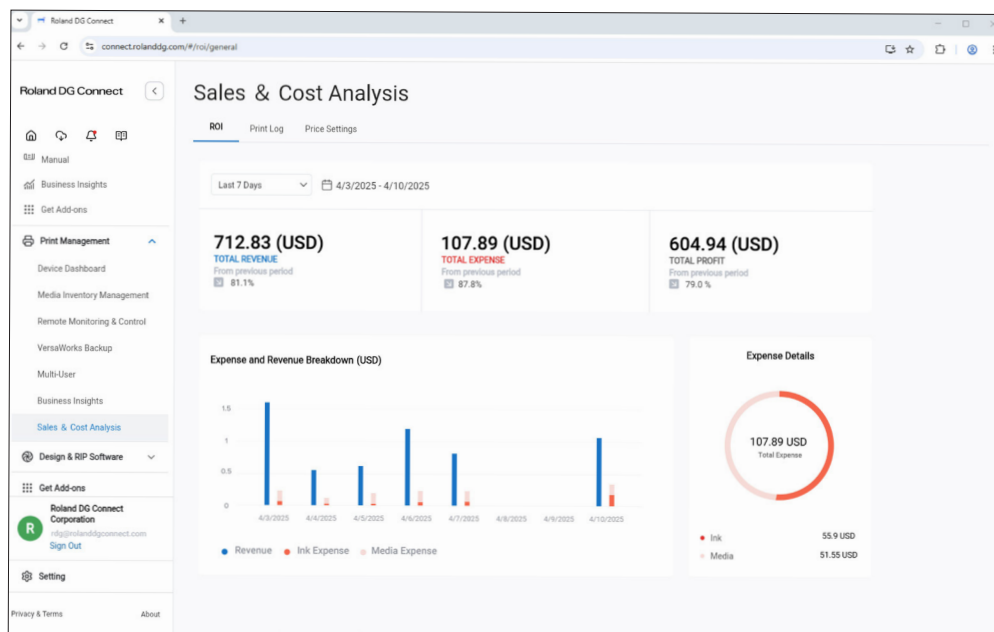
Roland DG Connect
connect.rolanddg.com/#/roi/general

Roland DG Connect

Manual
Business Insights
Get Add-ons
Print Management
Device Dashboard
Media Inventory Management
Remote Monitoring & Control
VersaWorks Backup
Multi-User
Business Insights
Sales & Cost Analysis
Design & RIP Software
Get Add-ons
R
Roland DG Connect Corporation
rdg@rolanddgconnect.com
Sign Out
Setting
Privacy & Terms
About

Sales & Cost Analysis

ROI
Print Log
Price Settings

Last 7 Days
4/3/2025 - 4/10/2025

712.83 (USD)
TOTAL REVENUE
From previous period
81.1%

107.89 (USD)
TOTAL EXPENSE
From previous period
87.8%

604.94 (USD)
TOTAL PROFIT
From previous period
79.0 %

Expense and Revenue Breakdown (USD)

1.5
1
0.5
0
4/3/2025
4/4/2025
4/5/2025
4/6/2025
4/7/2025
4/8/2025
4/9/2025
4/10/2025

Revenue
Ink Expense
Media Expense

Expense Details

107.89 USD
Total Expense

Ink 55.9 USD
Media 51.55 USD